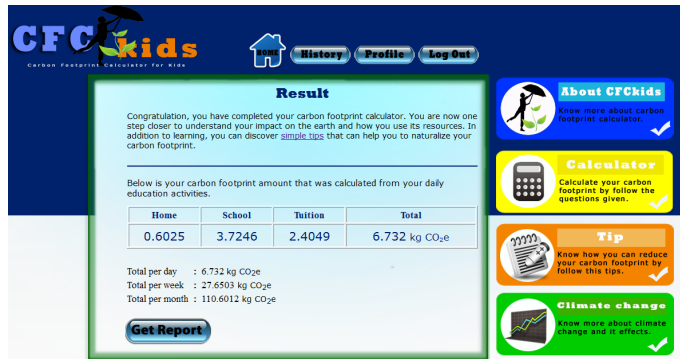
CFC kids
Carbon Footprint Calculator for Kids

HOME History Profile Log Out

Result

Congratulation, you have completed your carbon footprint calculator. You are now one step closer to understand your impact on the earth and how you use its resources. In addition to learning, you can discover simple tips that can help you to naturalize your carbon footprint.

Below is your carbon footprint amount that was calculated from your daily education activities.

| Home | School | Tuition | Total |
|---|---|---|---|
| 0.6025 | 3.7246 | 2.4049 | 6.732 kg $CO_2e$ |

Total per day : 6.732 kg $CO_2e$
Total per week : 27.6503 kg $CO_2e$
Total per month : 110.6012 kg $CO_2e$

Get Report

About CFCkids
Know more about carbon footprint calculator.

Calculator
Calculate your carbon footprint by follow the questions given.

Tip
Know how you can reduce your carbon footprint by follow this tips.

Climate change
Know more about climate change and it effects.